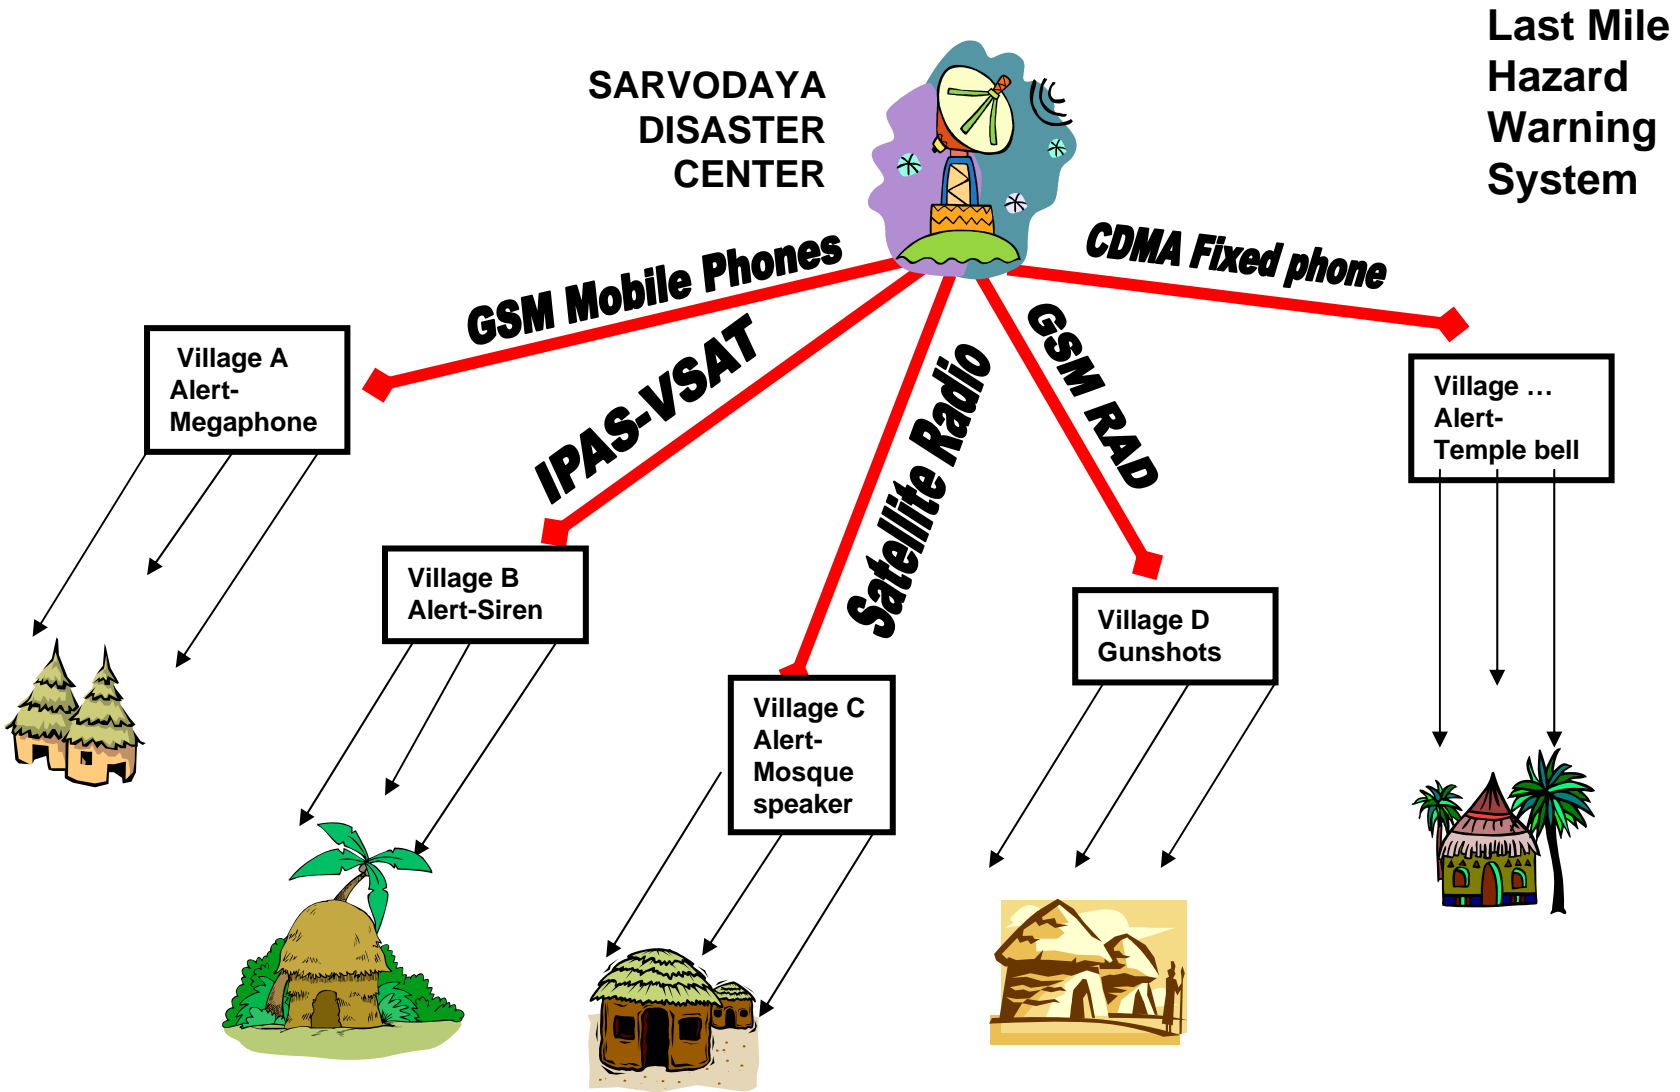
Last Mile Hazard Warning System

SARVODAYA DISASTER CENTER

GSM Mobile Phones

CDMA Fixed phone

IPAS-VSAT

Satellite Radio

GSM RAD

Village A
Alert-
Megaphone

Village B
Alert-Siren

Village C
Alert-
Mosque
speaker

Village D
Gunshots

Village …
Alert-
Temple bell